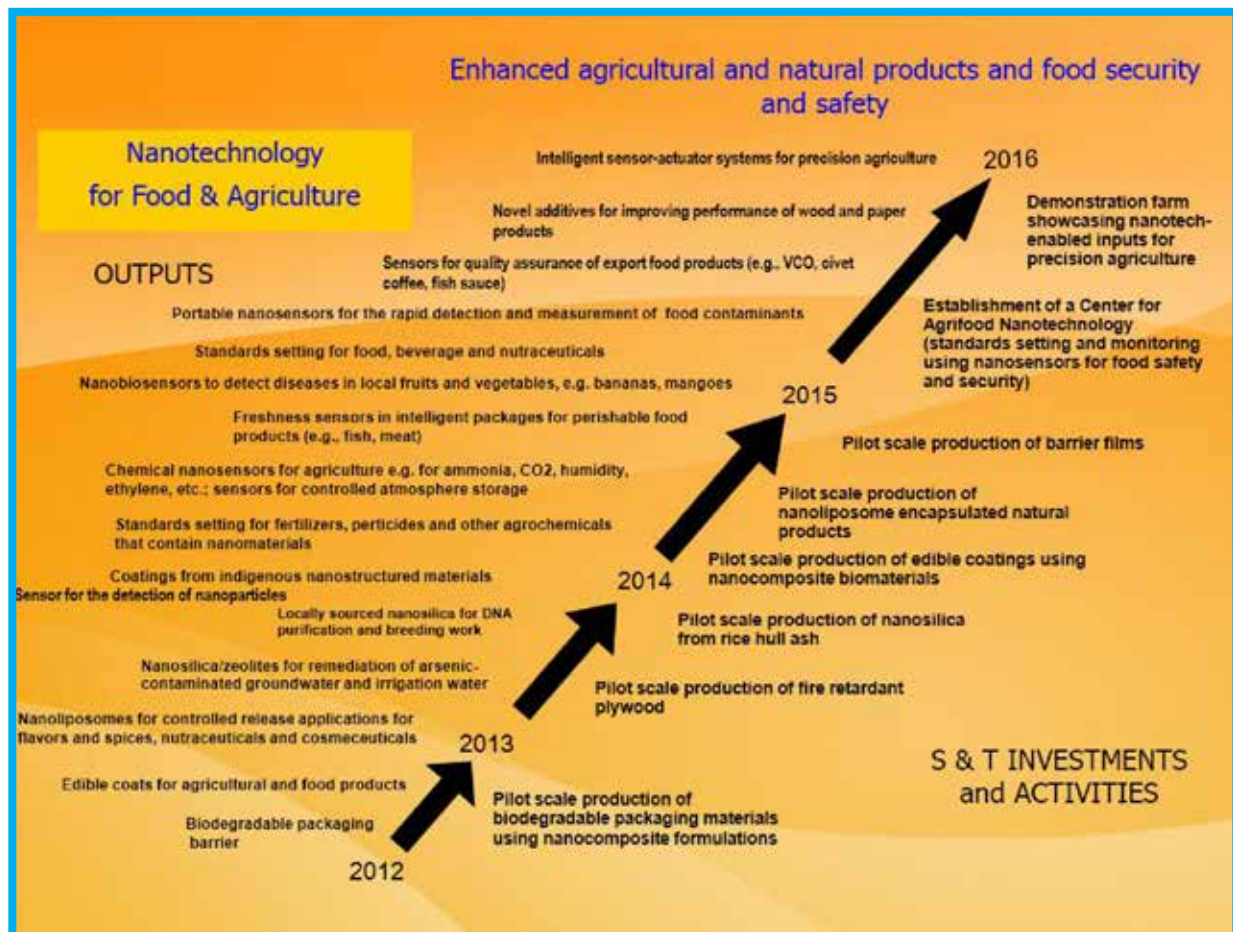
Enhanced agricultural and natural products and food security and safety

Nanotechnology for Food & Agriculture

OUTPUTS

Intelligent sensor-actuator systems for precision agriculture

Novel additives for improving performance of wood and paper products

Sensors for quality assurance of export food products (e.g., VCO, civet coffee, fish sauce)

Portable nanosensors for the rapid detection and measurement of food contaminants

Standards setting for food, beverage and nutraceuticals

Nanobiosensors to detect diseases in local fruits and vegetables, e.g. bananas, mangoes

Freshness sensors in intelligent packages for perishable food products (e.g., fish, meat)

Chemical nanosensors for agriculture e.g. for ammonia, CO2, humidity, ethylene, etc.; sensors for controlled atmosphere storage

Standards setting for fertilizers, perticides and other agrochemicals that contain nanomaterials

Coatings from indigenous nanostructured materials

Sensor for the detection of nanoparticles

Locally sourced nanosilica for DNA purification and breeding work

Nanosilica/zeolites for remediation of arsenic-contaminated groundwater and irrigation water

Nanoliposomes for controlled release applications for flavors and spices, nutraceuticals and cosmeceuticals

Edible coats for agricultural and food products

Biodegradable packaging barrier

2016

Demonstration farm showcasing nanotech-enabled inputs for precision agriculture

Establishment of a Center for Agrifood Nanotechnology (standards setting and monitoring using nanosensors for food safety and security)

2015

Pilot scale production of barrier films

Pilot scale production of nanoliposome encapsulated natural products

Pilot scale production of edible coatings using nanocomposite biomaterials

2014

Pilot scale production of nanosilica from rice hull ash

Pilot scale production of fire retardant plywood

2013

S & T INVESTMENTS and ACTIVITIES

Pilot scale production of biodegradable packaging materials using nanocomposite formulations

2012